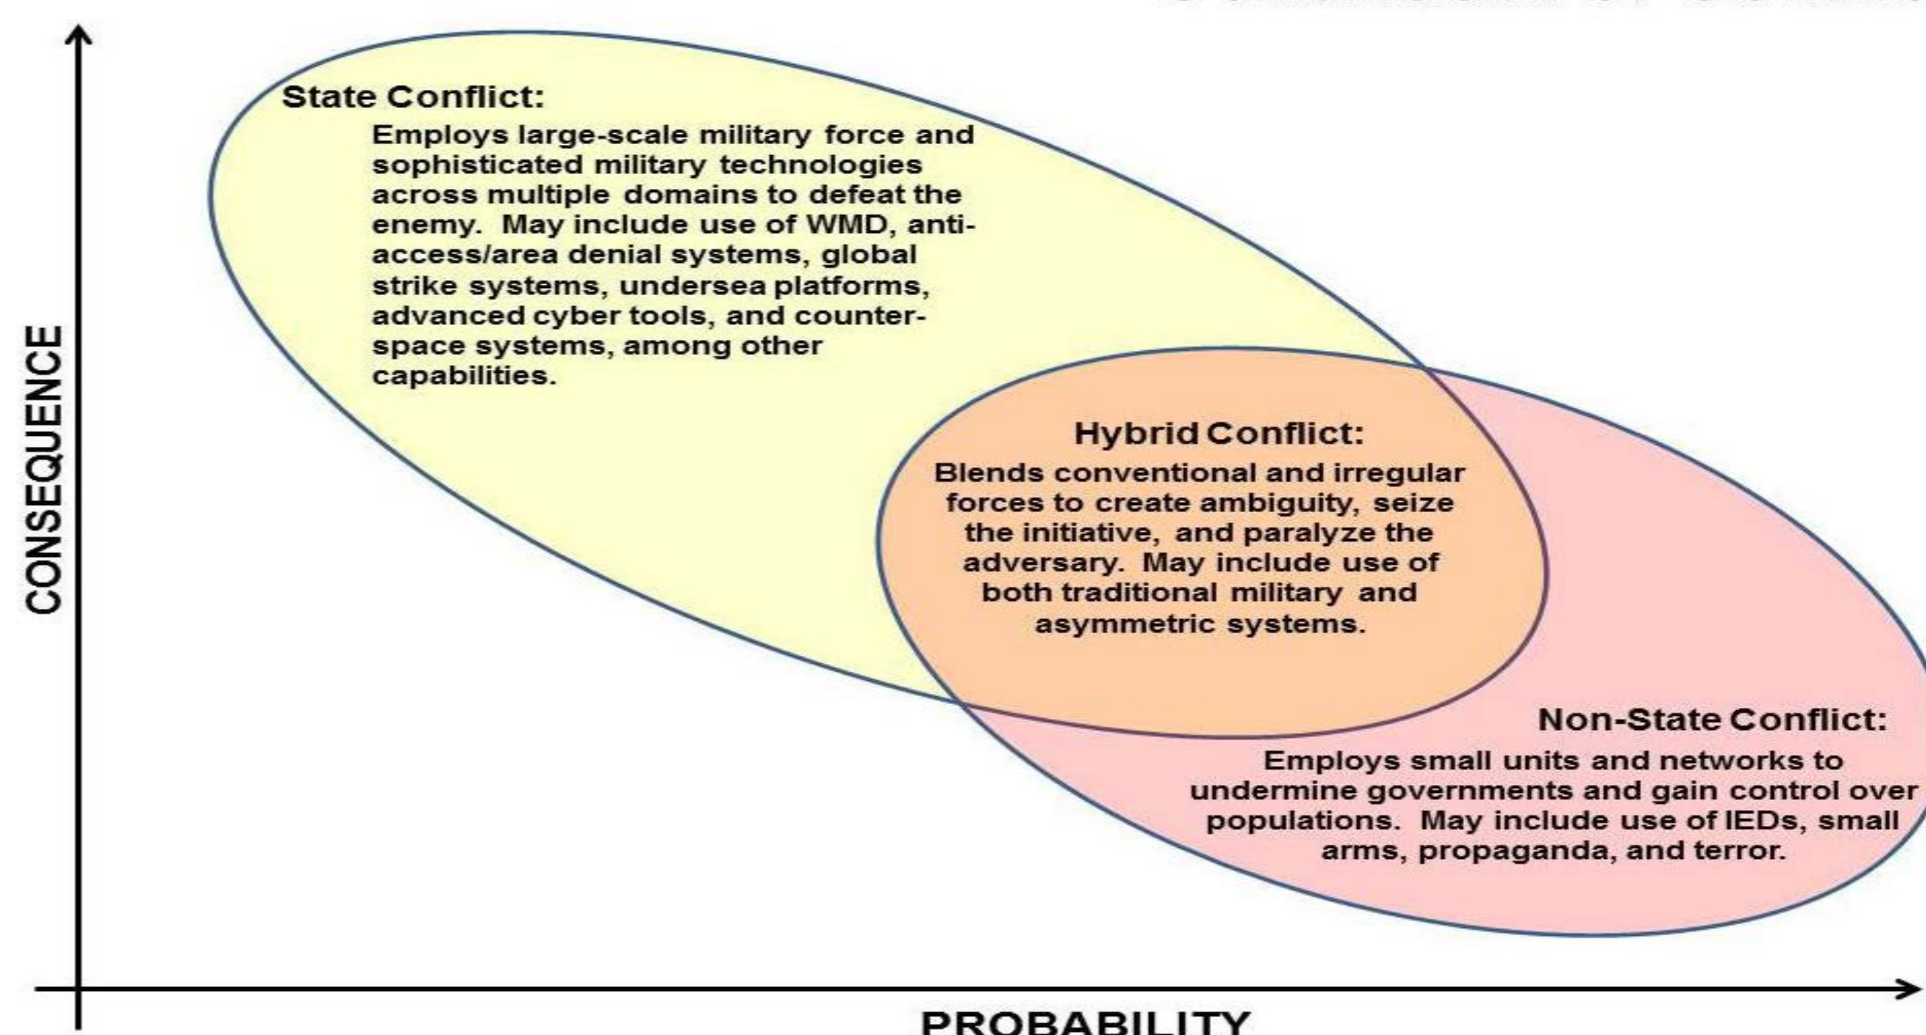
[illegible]

CONSEQUENCE

State Conflict:
Employs large-scale military force and sophisticated military technologies across multiple domains to defeat the enemy. May include use of WMD, anti-access/area denial systems, global strike systems, undersea platforms, advanced cyber tools, and counter-space systems, among other capabilities.

Hybrid Conflict:
Blends conventional and irregular forces to create ambiguity, seize the initiative, and paralyze the adversary. May include use of both traditional military and asymmetric systems.

Non-State Conflict:
Employs small units and networks to undermine governments and gain control over populations. May include use of IEDs, small arms, propaganda, and terror.

PROBABILITY